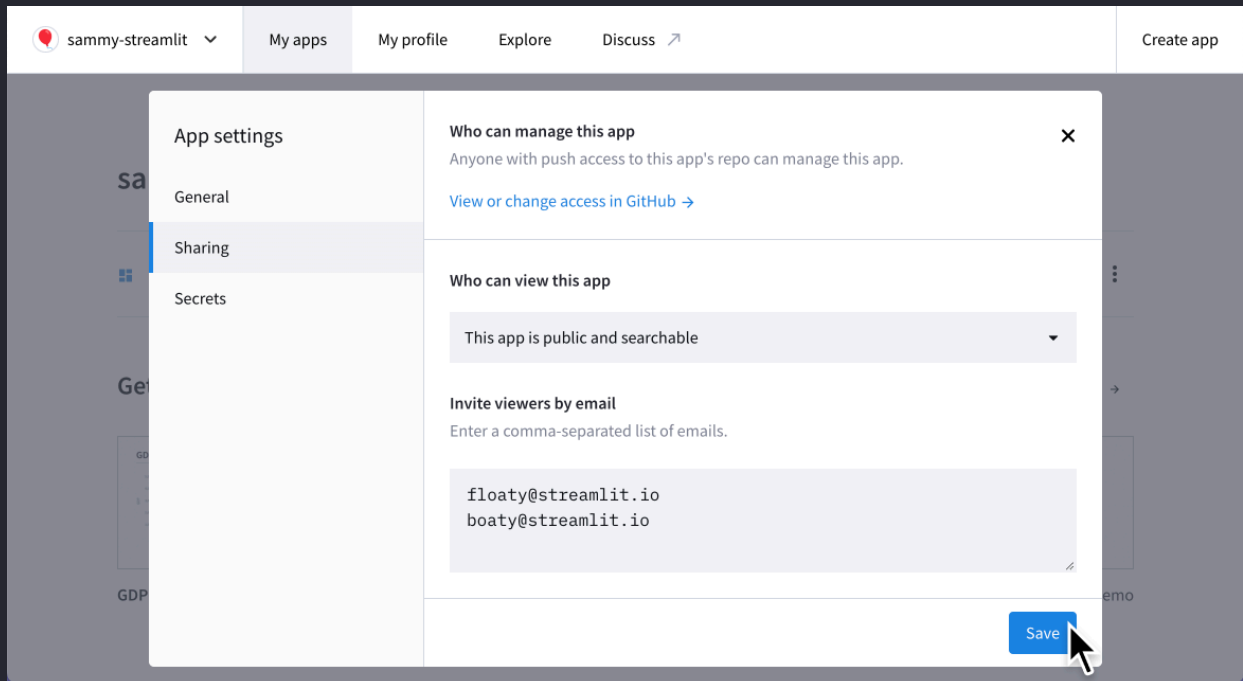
sammy-streamlit My apps My profile Explore Discuss ↗ Create app

sa

Get

GDP

emo

App settings

General

Sharing

Secrets

Who can manage this app

Anyone with push access to this app's repo can manage this app.

View or change access in GitHub →

Who can view this app

This app is public and searchable

Invite viewers by email

Enter a comma-separated list of emails.

floaty@streamlit.io
boaty@streamlit.io

Save